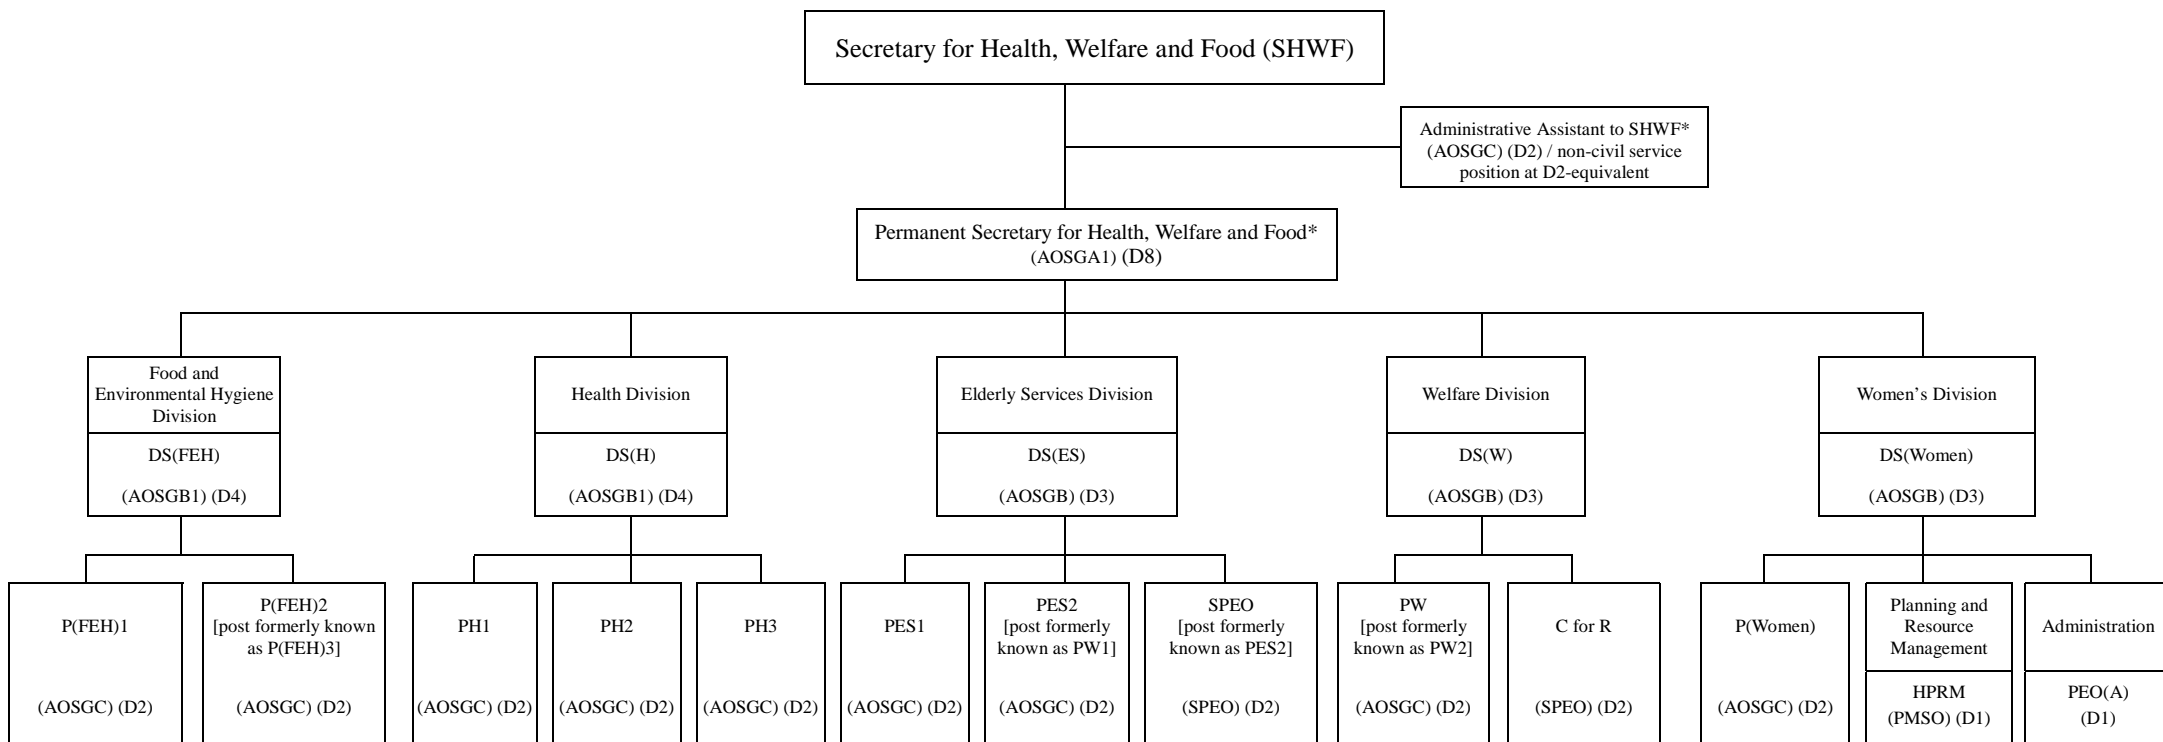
Secretary for Health, Welfare and Food (SHWF)

Administrative Assistant to SHWF* (AOSGC) (D2) / non-civil service position at D2-equivalent

Permanent Secretary for Health, Welfare and Food* (AOSGA1) (D8)

Food and Environmental Hygiene Division

DS(FEH)

(AOSGB1) (D4)

Health Division

DS(H)

(AOSGB1) (D4)

Elderly Services Division

DS(ES)

(AOSGB) (D3)

Welfare Division

DS(W)

(AOSGB) (D3)

Women's Division

DS(Women)

(AOSGB) (D3)

P(FEH)1

(AOSGC) (D2)

P(FEH)2 [post formerly known as P(FEH)3]

(AOSGC) (D2)

PH1

(AOSGC) (D2)

PH2

(AOSGC) (D2)

PH3

(AOSGC) (D2)

PES1

(AOSGC) (D2)

PES2 [post formerly known as PW1]

(AOSGC) (D2)

SPEO [post formerly known as PES2]

(SPEO) (D2)

PW [post formerly known as PW2]

(AOSGC) (D2)

C for R

(SPEO) (D2)

P(Women)

(AOSGC) (D2)

Planning and Resource Management

HPRM

(PMSO) (D1)

Administration

PEO(A)

(D1)